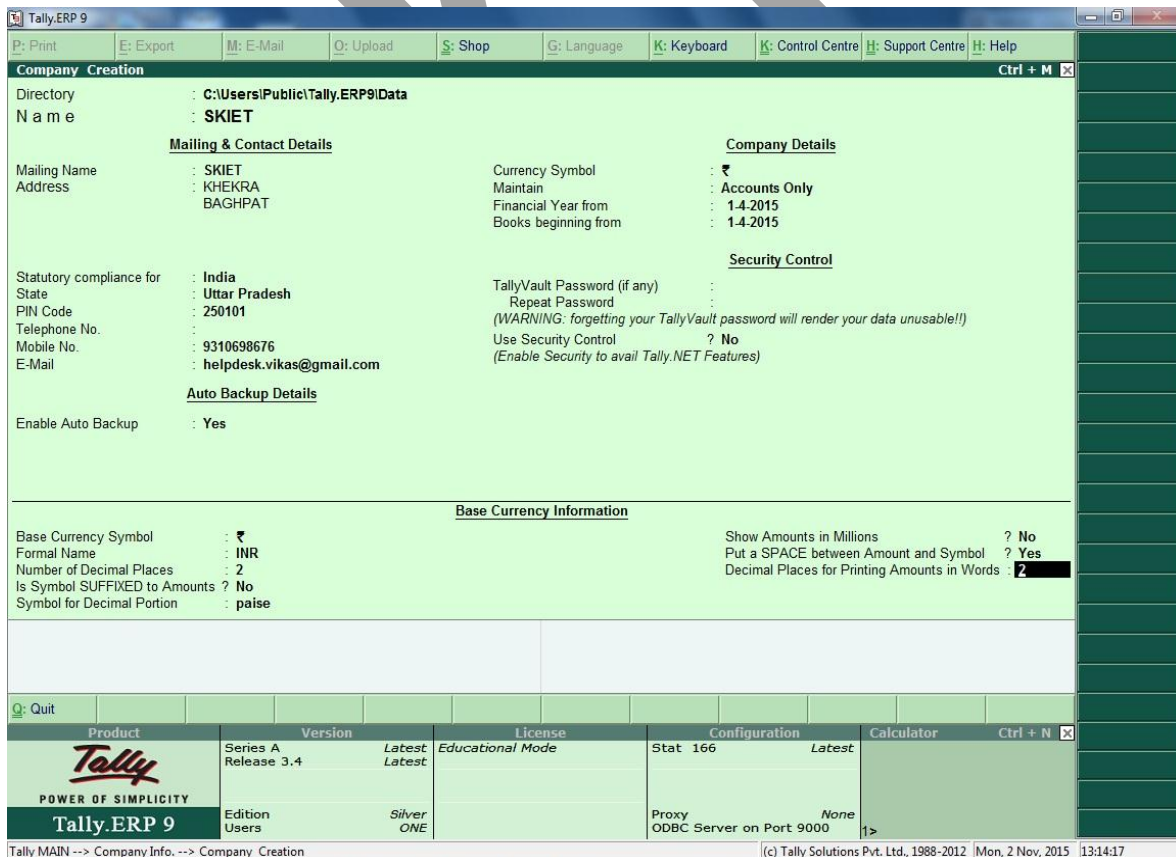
Tally.ERP 9

P: Print | E: Export | M: E-Mail | O: Upload | S: Shop | G: Language | K: Keyboard | K: Control Centre | H: Support Centre | H: Help

Company Creation Ctrl + M

Directory : C:\Users\Public\Tally.ERP9\Data
Name : SKIET

Mailing & Contact Details

Mailing Name : SKIET
Address : KHEKRA
BAGHPAT

Statutory compliance for : India
State : Uttar Pradesh
PIN Code : 250101
Telephone No. :
Mobile No. : 9310698676
E-Mail : helpdesk.vikas@gmail.com

Auto Backup Details

Enable Auto Backup : Yes

Company Details

Currency Symbol : ₹
Maintain : Accounts Only
Financial Year from : 1-4-2015
Books beginning from : 1-4-2015

Security Control

TallyVault Password (if any) :
Repeat Password :
(WARNING: forgetting your TallyVault password will render your data unusable!!)
Use Security Control ? No
(Enable Security to avail Tally.NET Features)

Base Currency Information

Base Currency Symbol : ₹
Formal Name : INR
Number of Decimal Places : 2
Is Symbol SUFFIXED to Amounts ? No
Symbol for Decimal Portion : paise

Show Amounts in Millions ? No
Put a SPACE between Amount and Symbol ? Yes
Decimal Places for Printing Amounts in Words : 2

Q: Quit

| Product | Version | | License | Configuration | | Calculator Ctrl + N |
|---|---|---|---|---|---|---|
| Tally POWER OF SIMPLICITY Tally.ERP 9 | Series A | Latest | Educational Mode | Stat 166 | Latest | |
| | Release 3.4 | Latest | | | | |
| | Edition | Silver | | Proxy | None | |
| | Users | ONE | | ODBC Server on Port 9000 | | 1> |

Tally MAIN --> Company Info. --> Company Creation
(c) Tally Solutions Pvt. Ltd., 1988-2012 Mon, 2 Nov, 2015 13:14:17